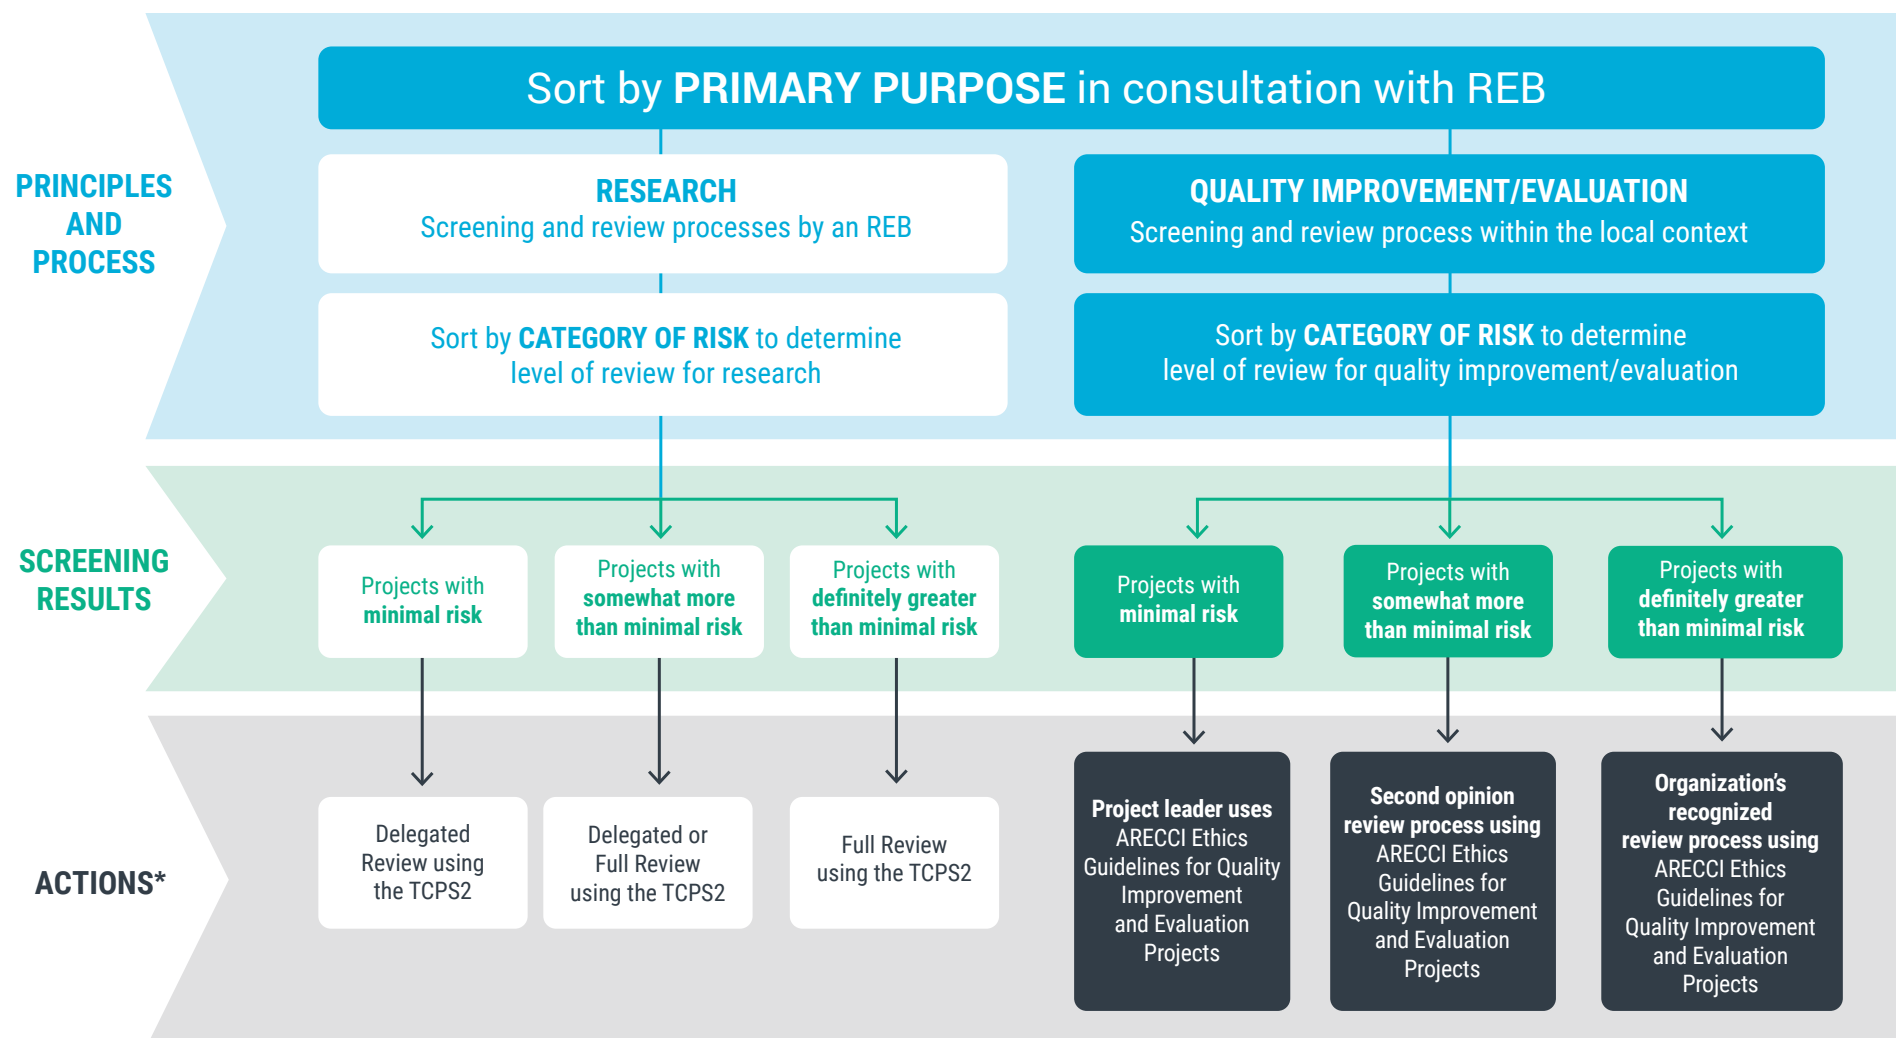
PRINCIPLES AND PROCESS

Sort by PRIMARY PURPOSE in consultation with REB

RESEARCH
Screening and review processes by an REB

QUALITY IMPROVEMENT/EVALUATION
Screening and review process within the local context

Sort by CATEGORY OF RISK to determine level of review for research

Sort by CATEGORY OF RISK to determine level of review for quality improvement/evaluation

SCREENING RESULTS

Projects with minimal risk

Projects with somewhat more than minimal risk

Projects with definitely greater than minimal risk

Projects with minimal risk

Projects with somewhat more than minimal risk

Projects with definitely greater than minimal risk

ACTIONS*

Delegated Review using the TCPS2

Delegated or Full Review using the TCPS2

Full Review using the TCPS2

Project leader uses ARECCI Ethics Guidelines for Quality Improvement and Evaluation Projects

Second opinion review process using ARECCI Ethics Guidelines for Quality Improvement and Evaluation Projects

Organization's recognized review process using ARECCI Ethics Guidelines for Quality Improvement and Evaluation Projects